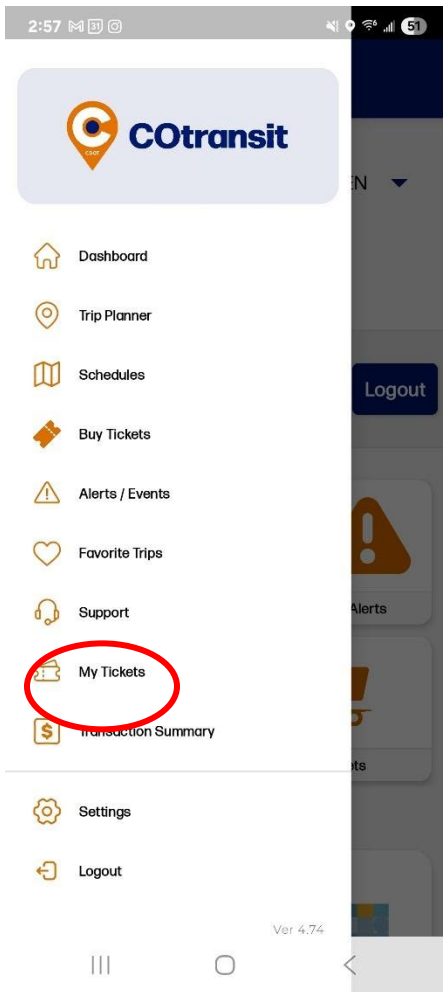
2:57 M 31

51

COtransit

EN

Dashboard

Trip Planner

Schedules

Buy Tickets

Alerts / Events

Favorite Trips

Support

My Tickets

Transaction Summary

Settings

Logout

Logout

Alerts

ets

Ver 4.74